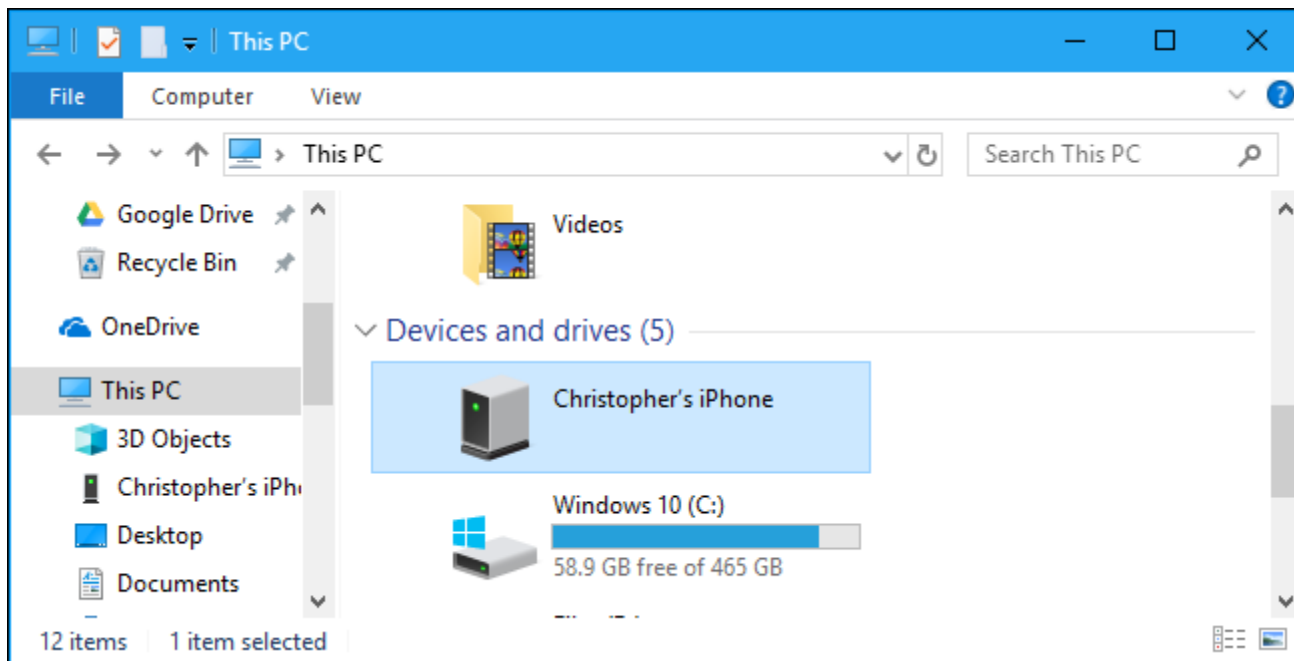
This PC

File Computer View

This PC

Search This PC

Google Drive
Recycle Bin
OneDrive
This PC
3D Objects
Christopher's iPh
Desktop
Documents

Videos

Devices and drives (5)

Christopher's iPhone

Windows 10 (C:)
58.9 GB free of 465 GB

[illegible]

12 items 1 item selected